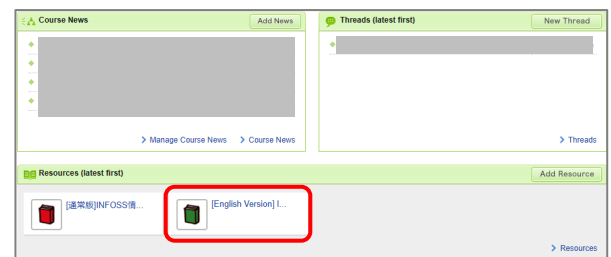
Course News

Add News

> Manage Course News > Course News

Threads (latest first)

New Thread

> Threads

Resources (latest first)

Add Resource

[通常版]INFOSS情...

[English Version] I...

> Resources